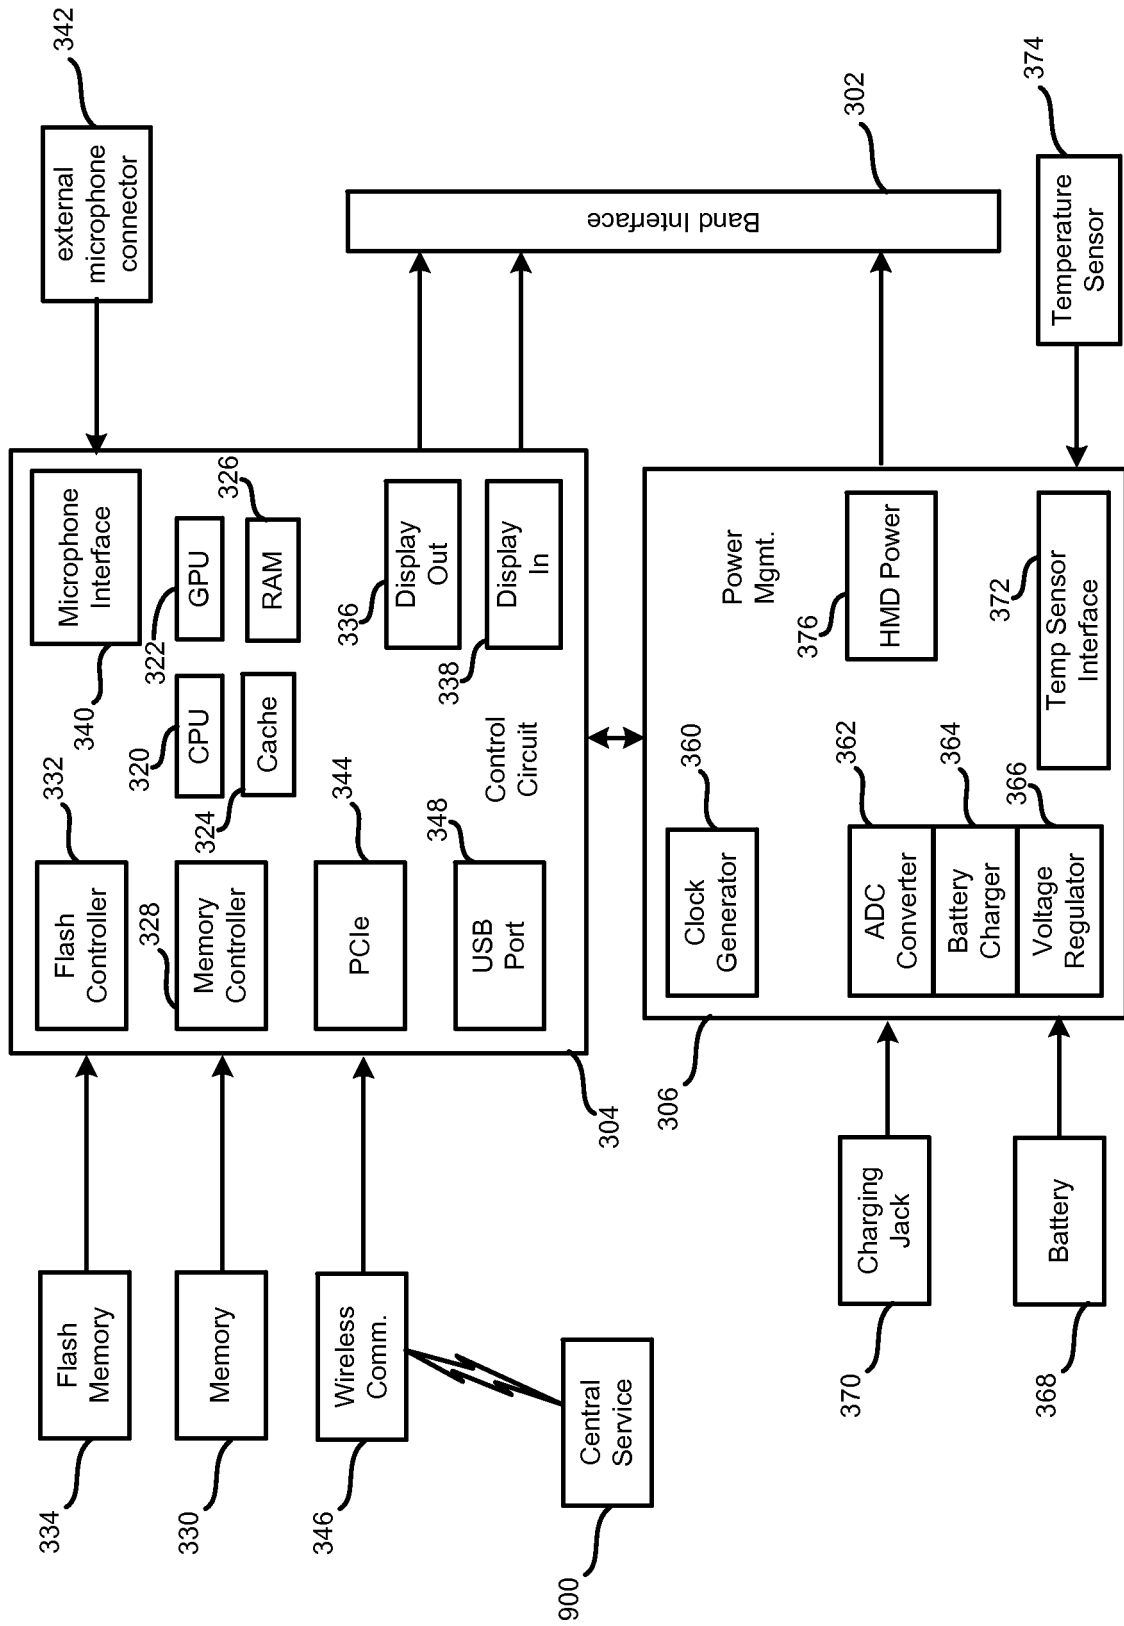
342
external microphone connector
302
Band Interface
374
Temperature Sensor
Microphone Interface
326
GPU
RAM
322
Display Out
Display In
336
338
340
CPU
Cache
320
324
Control Circuit
332
344
348
Flash Controller
Memory Controller
328
PCIe
USB Port
304
Power Mgmt.
HMD Power
376
Temp Sensor Interface
372
360
362
364
366
Clock Generator
ADC Converter
Battery Charger
Voltage Regulator
306
Flash Memory
Memory
Wireless Comm.
Central Service
334
330
346
900
Charging Jack
Battery
370
368